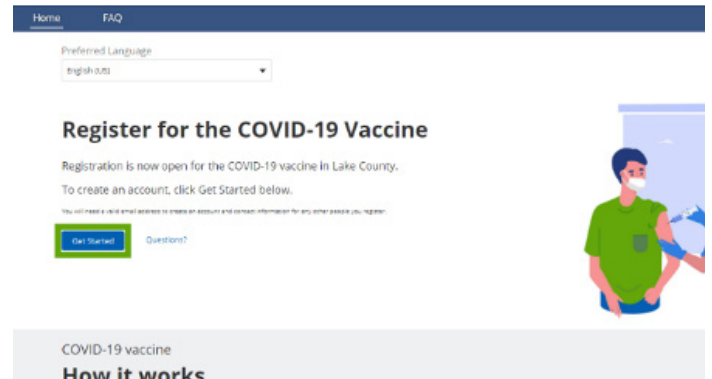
Home FAQ

Preferred Language

English (US)

Register for the COVID-19 Vaccine

Registration is now open for the COVID-19 vaccine in Lake County.

To create an account, click Get Started below.

You will need a valid email address to create an account and contact information for any other people you register.

Get Started

Questions?

COVID-19 vaccine

How it works